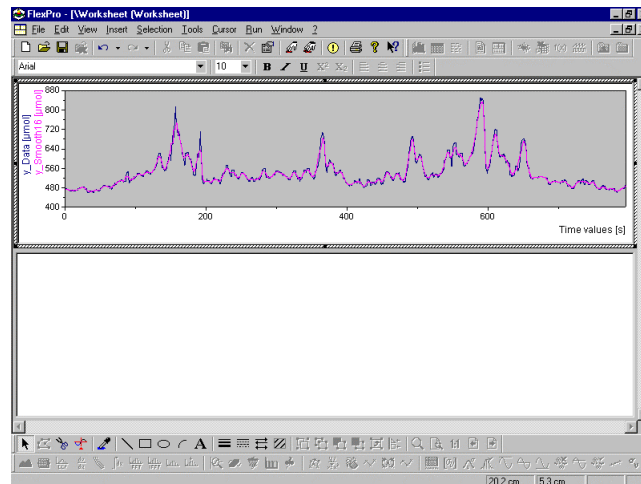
FlexPro - [\Worksheet (Worksheet)]

File Edit View Insert Selection Tools Cursor Run Window ?

Arial 10 B I U

v_Data [µmol]
v_Smooth16 [µmol]

800
720
640
560
480
400

0 200 400 600

Time values [s]

20.2 cm 5.3 cm